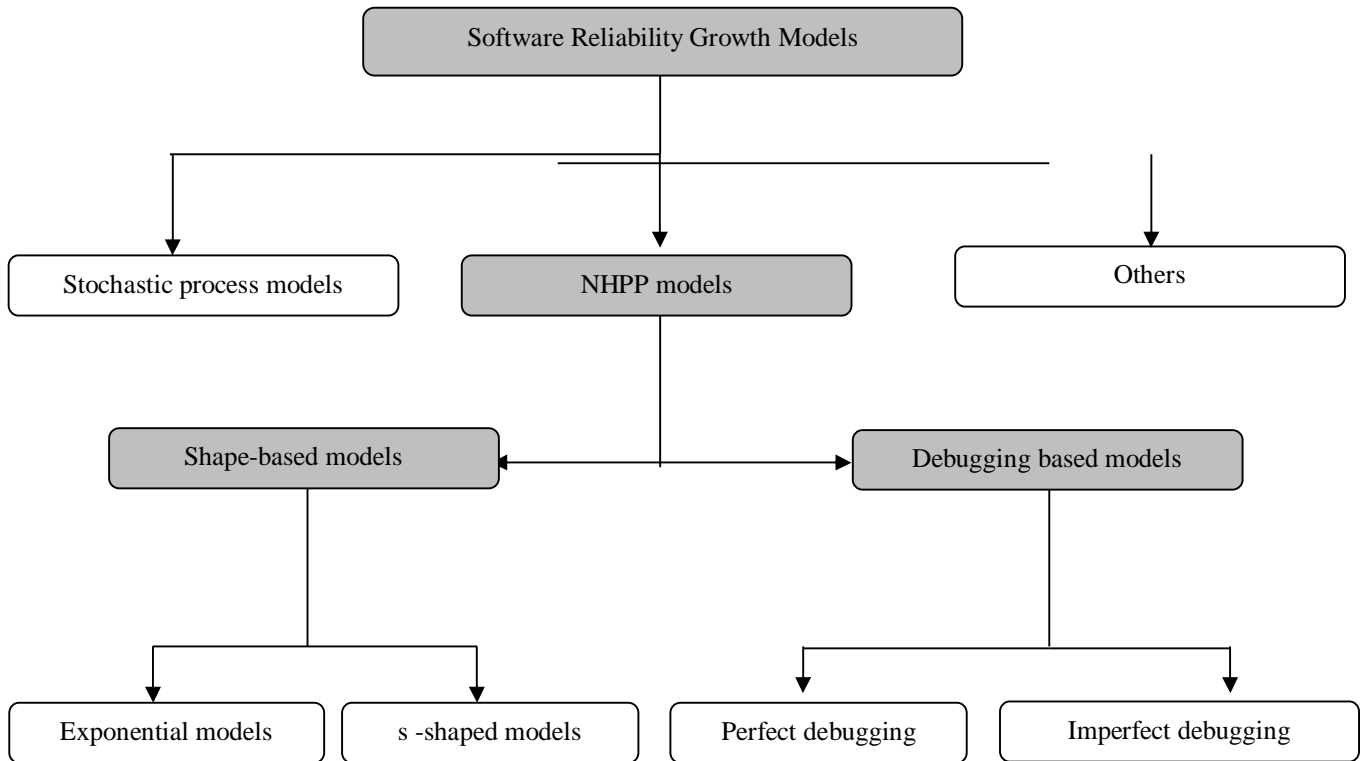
Software Reliability Growth Models

Stochastic process models

NHPP models

Others

Shape-based models

Debugging based models

Exponential models

s -shaped models

Perfect debugging

Imperfect debugging